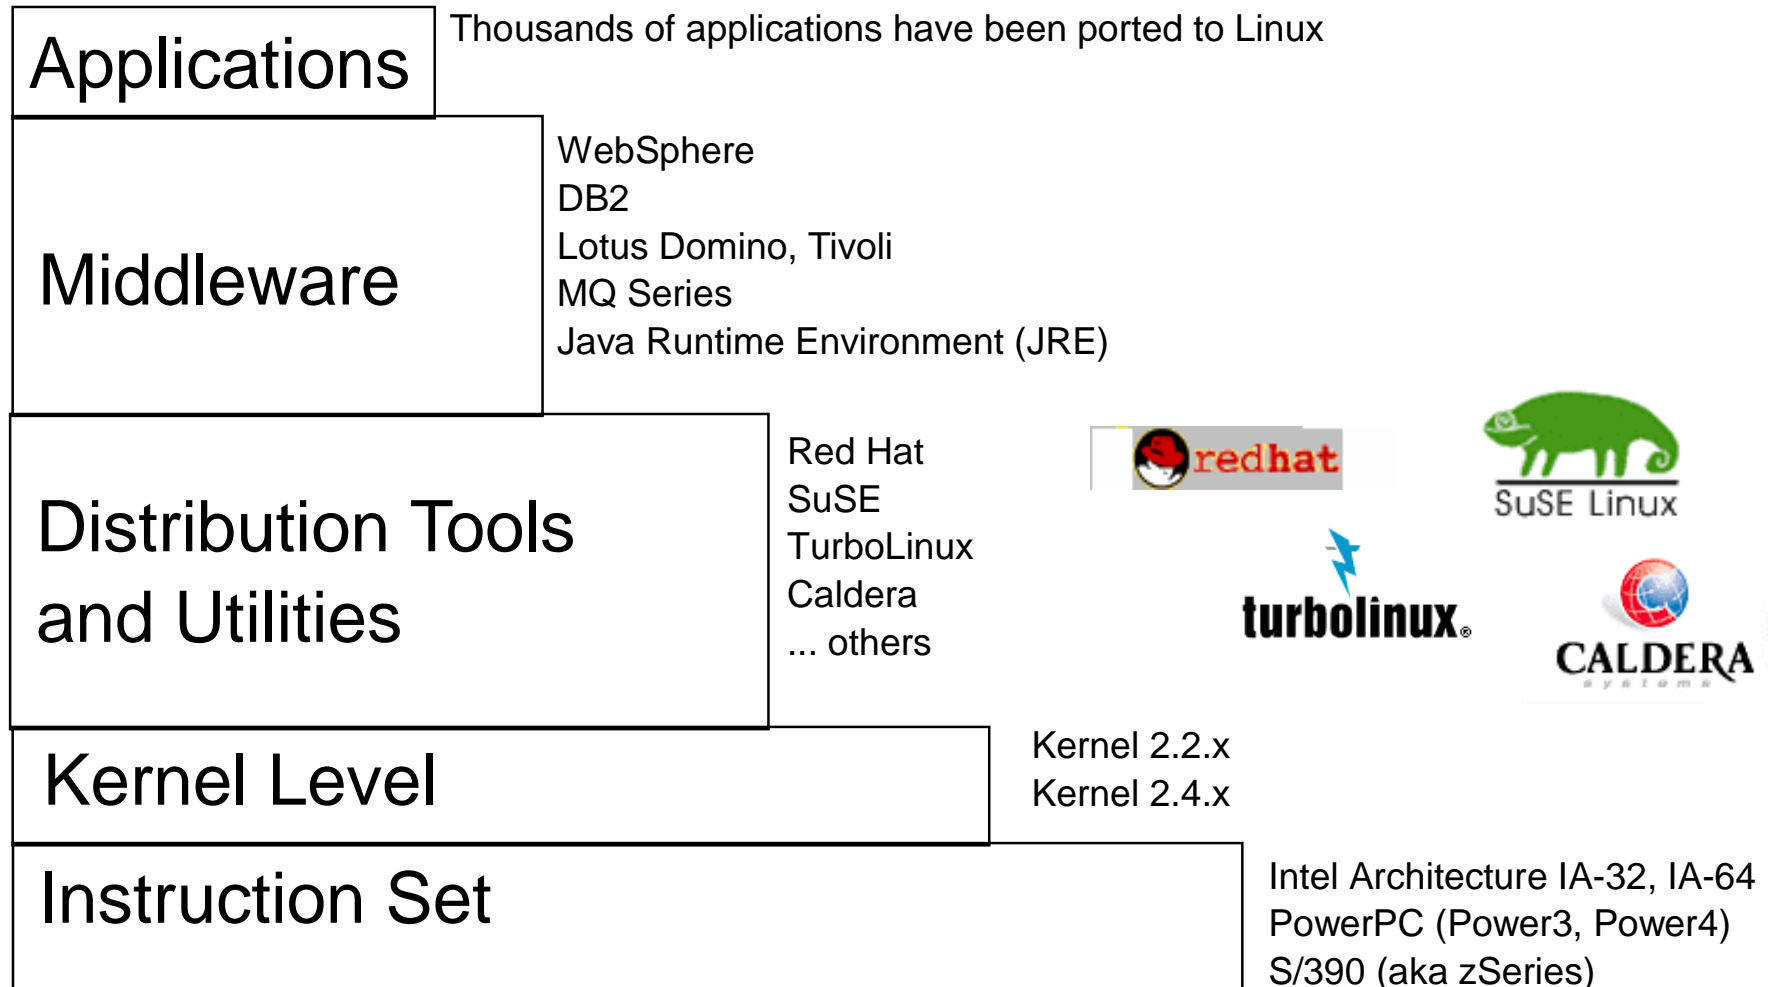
Applications

Thousands of applications have been ported to Linux

Middleware

WebSphere
DB2
Lotus Domino, Tivoli
MQ Series
Java Runtime Environment (JRE)

Distribution Tools and Utilities

Red Hat
SuSE
TurboLinux
Caldera
... others

redhat

SuSE Linux

turbolinux®

CALDERA
systems

Kernel Level

Kernel 2.2.x
Kernel 2.4.x

Instruction Set

Intel Architecture IA-32, IA-64
PowerPC (Power3, Power4)
S/390 (aka zSeries)